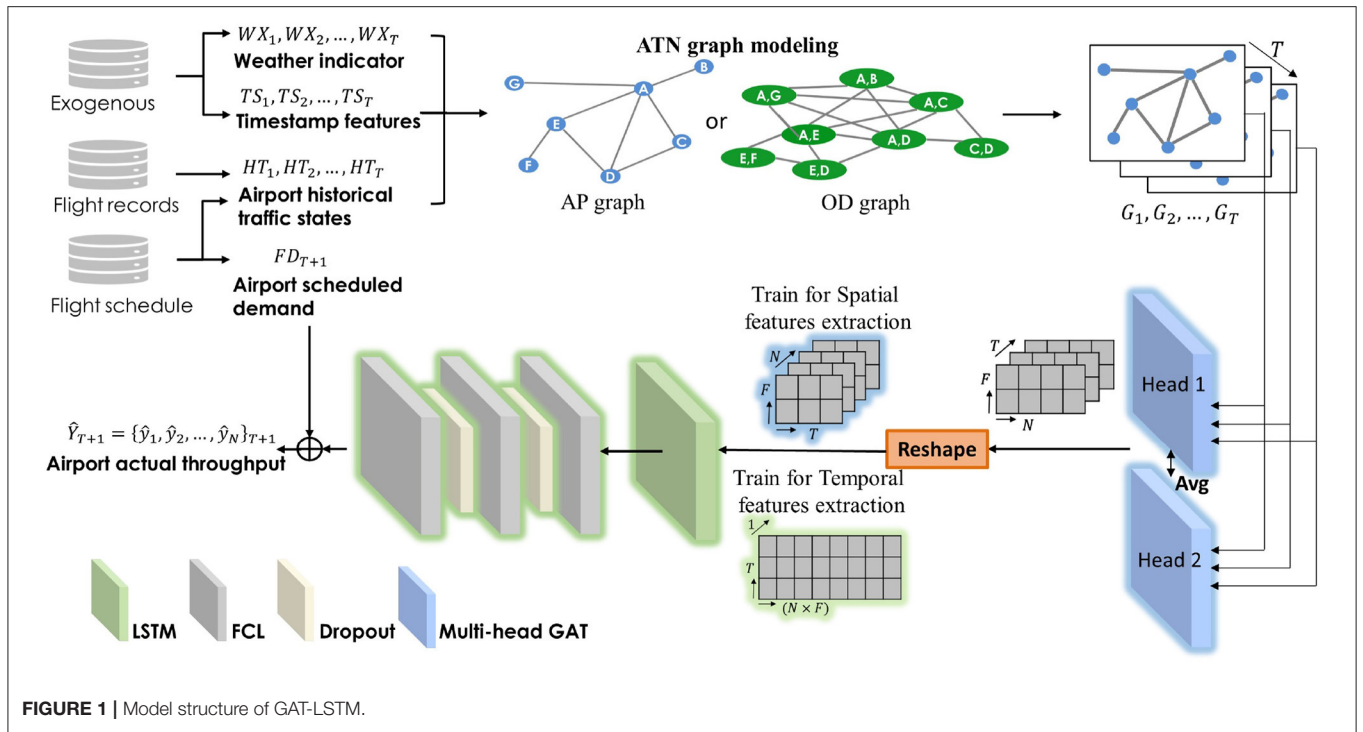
Exogenous

$WX_1, WX_2, \dots, WX_T$
Weather indicator

$TS_1, TS_2, \dots, TS_T$
Timestamp features

Flight records

$HT_1, HT_2, \dots, HT_T$
Airport historical traffic states

Flight schedule

$FD_{T+1}$
Airport scheduled demand

ATN graph modeling

G B A E C F D

AP graph

or

A,B A,G A,C A,E A,D E,F C,D E,D

OD graph

$T$

$G_1, G_2, \dots, G_T$

Train for Spatial features extraction

$N$ $F$ $T$

$T$ $F$ $N$

Head 1

Avg

Head 2

Reshape

Train for Temporal features extraction

$1$ $T$ $(N \times F)$

$\hat{Y}_{T+1} = \{\hat{y}_1, \hat{y}_2, \dots, \hat{y}_N\}_{T+1}$
Airport actual throughput

LSTM FCL Dropout Multi-head GAT

FIGURE 1 | Model structure of GAT-LSTM.